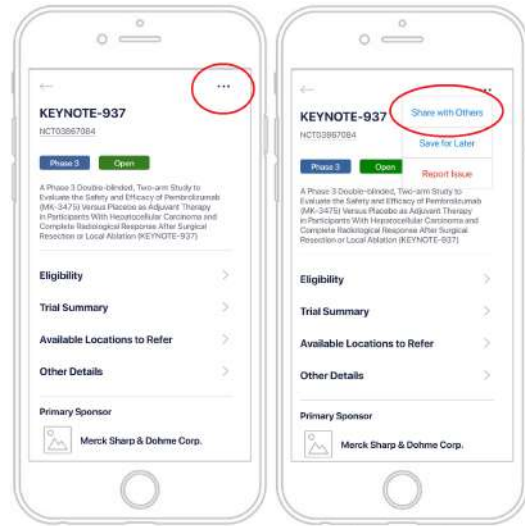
←

...

KEYNOTE-937

NCT03867084

Phase 3

Open

A Phase 3 Double-blinded, Two-arm Study to Evaluate the Safety and Efficacy of Pembrolizumab (MK-3475) Versus Placebo as Adjuvant Therapy in Participants With Hepatocellular Carcinoma and Complete Radiological Response After Surgical Resection or Local Ablation (KEYNOTE-937)

Eligibility

Trial Summary

Available Locations to Refer

Other Details

Primary Sponsor

Merck Sharp & Dohme Corp.

←

KEYNOTE-937

NCT03867084

Share with Others

Save for Later

Report Issue

Phase 3

Open

A Phase 3 Double-blinded, Two-arm Study to Evaluate the Safety and Efficacy of Pembrolizumab (MK-3475) Versus Placebo as Adjuvant Therapy in Participants With Hepatocellular Carcinoma and Complete Radiological Response After Surgical Resection or Local Ablation (KEYNOTE-937)

Eligibility

Trial Summary

Available Locations to Refer

Other Details

Primary Sponsor

Merck Sharp & Dohme Corp.